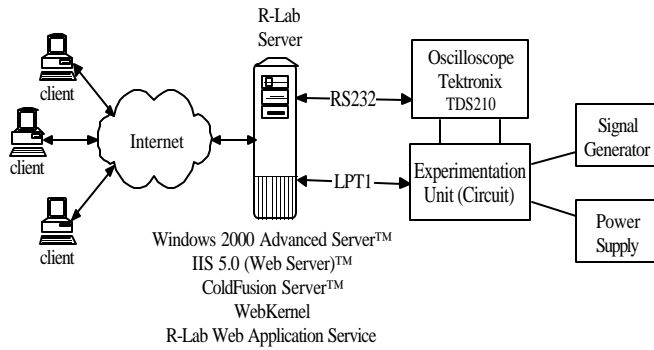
R-Lab Server

client

client

client

Internet

RS232

LPT1

Oscilloscope Tektronix TDS210

Experimentation Unit (Circuit)

Signal Generator

Power Supply

Windows 2000 Advanced Server™
IIS 5.0 (Web Server)™
ColdFusion Server™
WebKernel
R-Lab Web Application Service